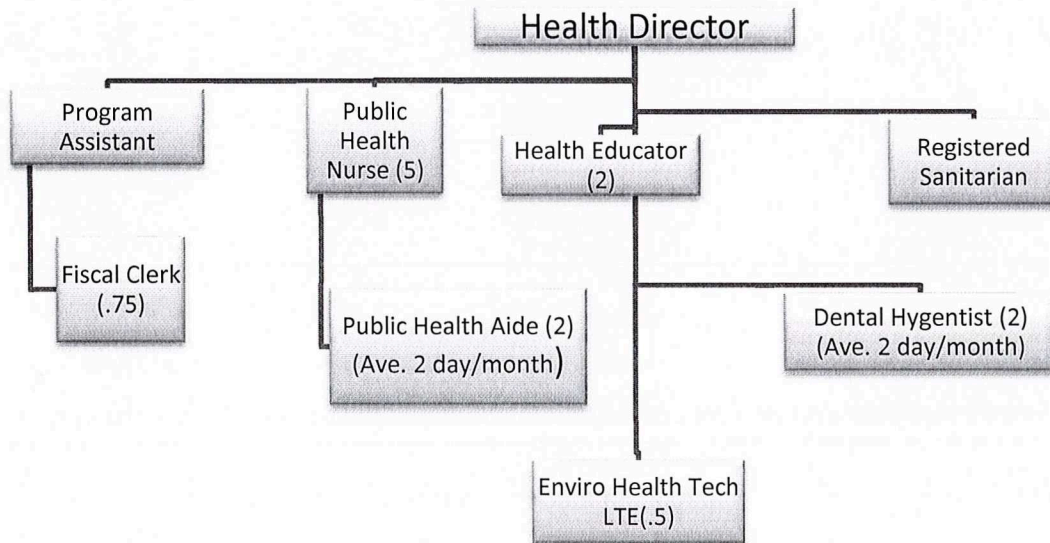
Health Director

Program Assistant

Public Health Nurse (5)

Health Educator (2)

Registered Sanitarian

Fiscal Clerk (.75)

Public Health Aide (2) (Ave. 2 day/month)

Dental Hygentist (2) (Ave. 2 day/month)

Enviro Health Tech LTE(.5)